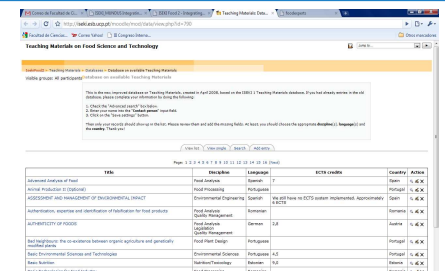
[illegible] Correo de Facultad de C... | ISEKI_MENDOS Integratio... | Teaching Materials Data... | Bookexperts

http://iseki.web.ucp.pt/moodle/mod/data/view.php?id=700

Facultad de Ciencias... | Correo Yahoo! | El Congreso Interna... | Otros marcadores

Teaching Materials on Food Science and Technology

Jump to...

IsekiFood3 > Teaching Materials > Databases > Database on available Teaching Materials

Visible groups: All participants

Database on available Teaching Materials

This is the new, improved database on Teaching Materials, created in April 2008, based on the ISEKI 1 Teaching Materials database. If you had already entries in the old database, please complete your information by doing the following:

1. Check the "Advanced search" box below.
2. Enter your name into the "Contact person" input field.
3. Click on the "Save settings" button.

Then only your records should show up in the list. Please review them and add the missing fields. At least, you should choose the appropriate discipline(s), language(s) and the country. Thank you!

View list | View single | Search | Add entry

Page: 1 2 3 4 5 6 7 8 9 10 11 12 13 14 15 16 (Next)

| Title | Discipline | Language | ECTS credits | Country | Action |
|---|---|---|---|---|---|
| Advanced Analysis of Food | Food Analysis | Spanish | 7 | Spain | |
| Animal Production II (Optional) | Food Processing | Portuguese | | Portugal | |
| ASSESSMENT AND MANAGEMENT OF ENVIRONMENTAL IMPACT | Environmental Engineering | Spanish | We still have no ECTS system implemented. Approximately 6 ECTS | Spain | |
| Authentication, expertise and identification of falsification for food products | Food Analysis Quality Management | Romanian | | Romania | |
| AUTHENTICITY OF FOODS | Food Analysis Legislation Quality Management | German | 2,8 | Austria | |
| Bad Neighbours: the co-existence between organic agriculture and genetically modified plants | Food Plant Design | Portuguese | | Portugal | |
| Basic Environmental Sciences | Environmental Sciences | Portuguese | 4,5 | Portugal | |
| Basic Nutrition | Nutrition/Toxicology | Romanian | 5,0 | Romania | |